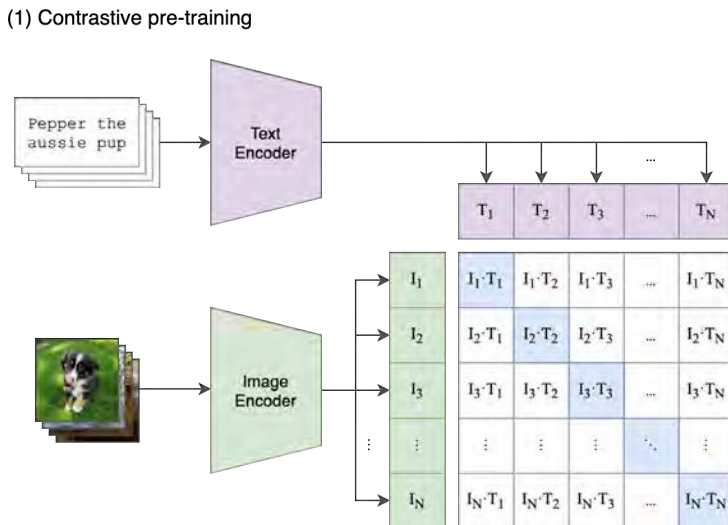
(1) Contrastive pre-training

Pepper the aussie pup

Text Encoder

...

| $T_1$ | $T_2$ | $T_3$ | ... | $T_N$ |
|---|---|---|---|---|

Image Encoder

| $I_1$ | $I_1 \cdot T_1$ | $I_1 \cdot T_2$ | $I_1 \cdot T_3$ | ... | $I_1 \cdot T_N$ |
|---|---|---|---|---|---|
| $I_2$ | $I_2 \cdot T_1$ | $I_2 \cdot T_2$ | $I_2 \cdot T_3$ | ... | $I_2 \cdot T_N$ |
| $I_3$ | $I_3 \cdot T_1$ | $I_3 \cdot T_2$ | $I_3 \cdot T_3$ | ... | $I_3 \cdot T_N$ |
| $\vdots$ | $\vdots$ | $\vdots$ | $\vdots$ | $\ddots$ | $\vdots$ |
| $I_N$ | $I_N \cdot T_1$ | $I_N \cdot T_2$ | $I_N \cdot T_3$ | ... | $I_N \cdot T_N$ |

$\vdots$